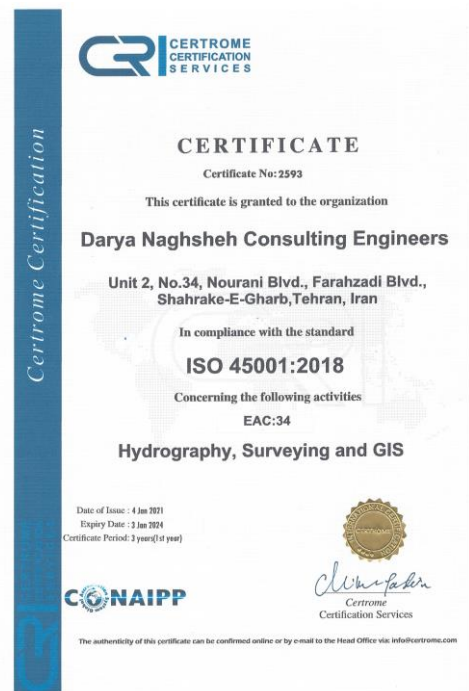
CRI CERTROME CERTIFICATION SERVICES

Certrome Certification

CERTIFICATE

Certificate No: 2593

This certificate is granted to the organization

Darya Naghsheh Consulting Engineers

Unit 2, No.34, Nourani Blvd., Farahzadi Blvd., Shahrake-E-Gharb,Tehran, Iran

In compliance with the standard

ISO 45001:2018

Concerning the following activities

EAC:34

Hydrography, Surveying and GIS

Date of Issue : 4 Jan 2021
Expiry Date : 3 Jan 2024
Certificate Period: 3 years(1st year)

CONAIPP

CERTROME

Certrome
Certification Services

The authenticity of this certificate can be confirmed online or by e-mail to the Head Office via: info@certrome.com